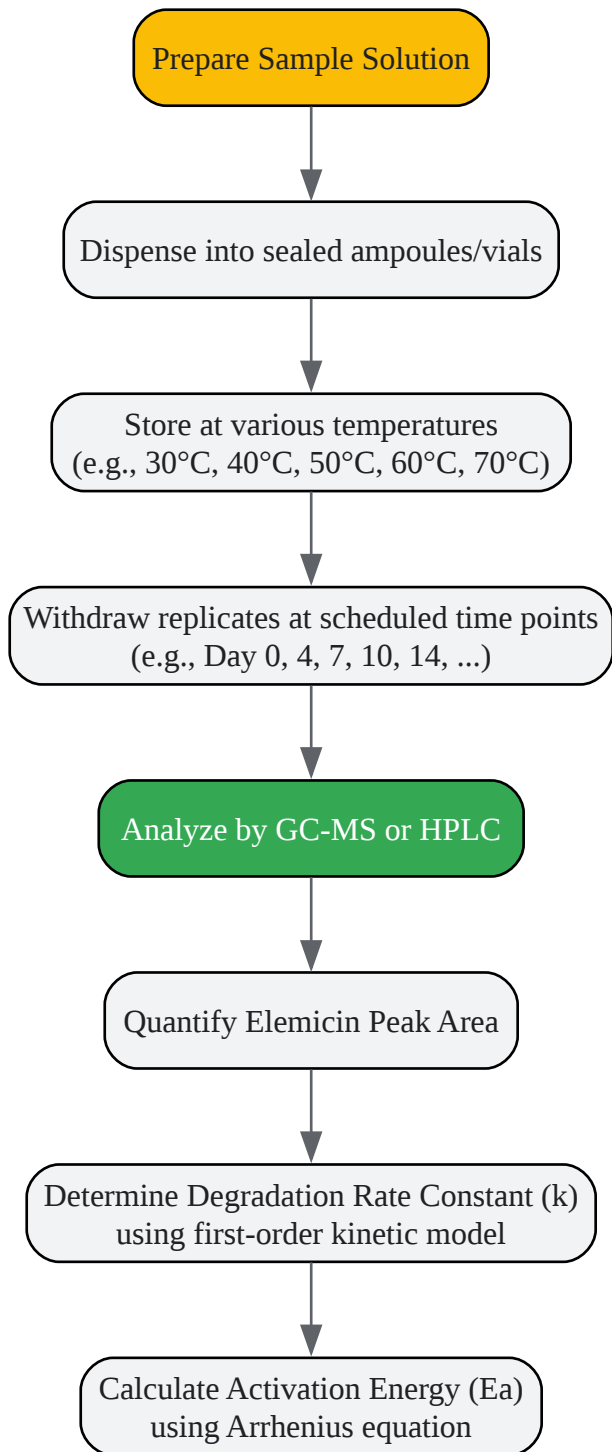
Prepare Sample Solution

Dispense into sealed ampoules/vials

Store at various temperatures
(e.g., 30°C, 40°C, 50°C, 60°C, 70°C)

Withdraw replicates at scheduled time points
(e.g., Day 0, 4, 7, 10, 14, ...)

Analyze by GC-MS or HPLC

Quantify Elemicin Peak Area

Determine Degradation Rate Constant (k)
using first-order kinetic model

Calculate Activation Energy (Ea)
using Arrhenius equation